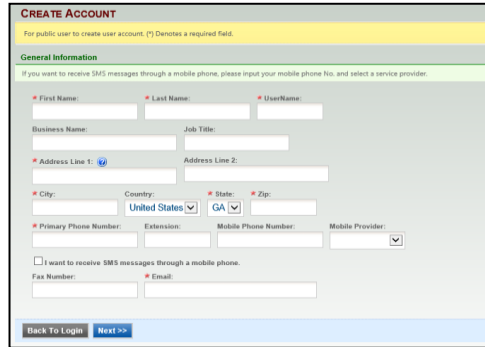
CREATE ACCOUNT

For public user to create user account. (*) Denotes a required field.

General Information

If you want to receive SMS messages through a mobile phone, please input your mobile phone No. and select a service provider.

* First Name: * Last Name: * UserName:

Business Name: Job Title:

* Address Line 1: ? Address Line 2:

* City: Country: United States * State: GA * Zip:

* Primary Phone Number: Extension: Mobile Phone Number: Mobile Provider:

I want to receive SMS messages through a mobile phone.

Fax Number: * Email:

Back To Login Next >>